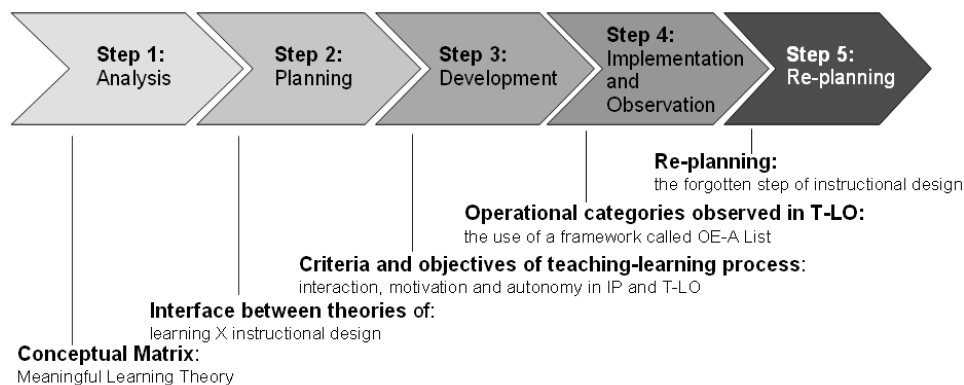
Step 1: Analysis

Step 2: Planning

Step 3: Development

Step 4: Implementation and Observation

Step 5: Re-planning

Re-planning:
the forgotten step of instructional design

Operational categories observed in T-LO:
the use of a framework called OE-A List

Criteria and objectives of teaching-learning process:
interaction, motivation and autonomy in IP and T-LO

Interface between theories of:
learning X instructional design

Conceptual Matrix:
Meaningful Learning Theory